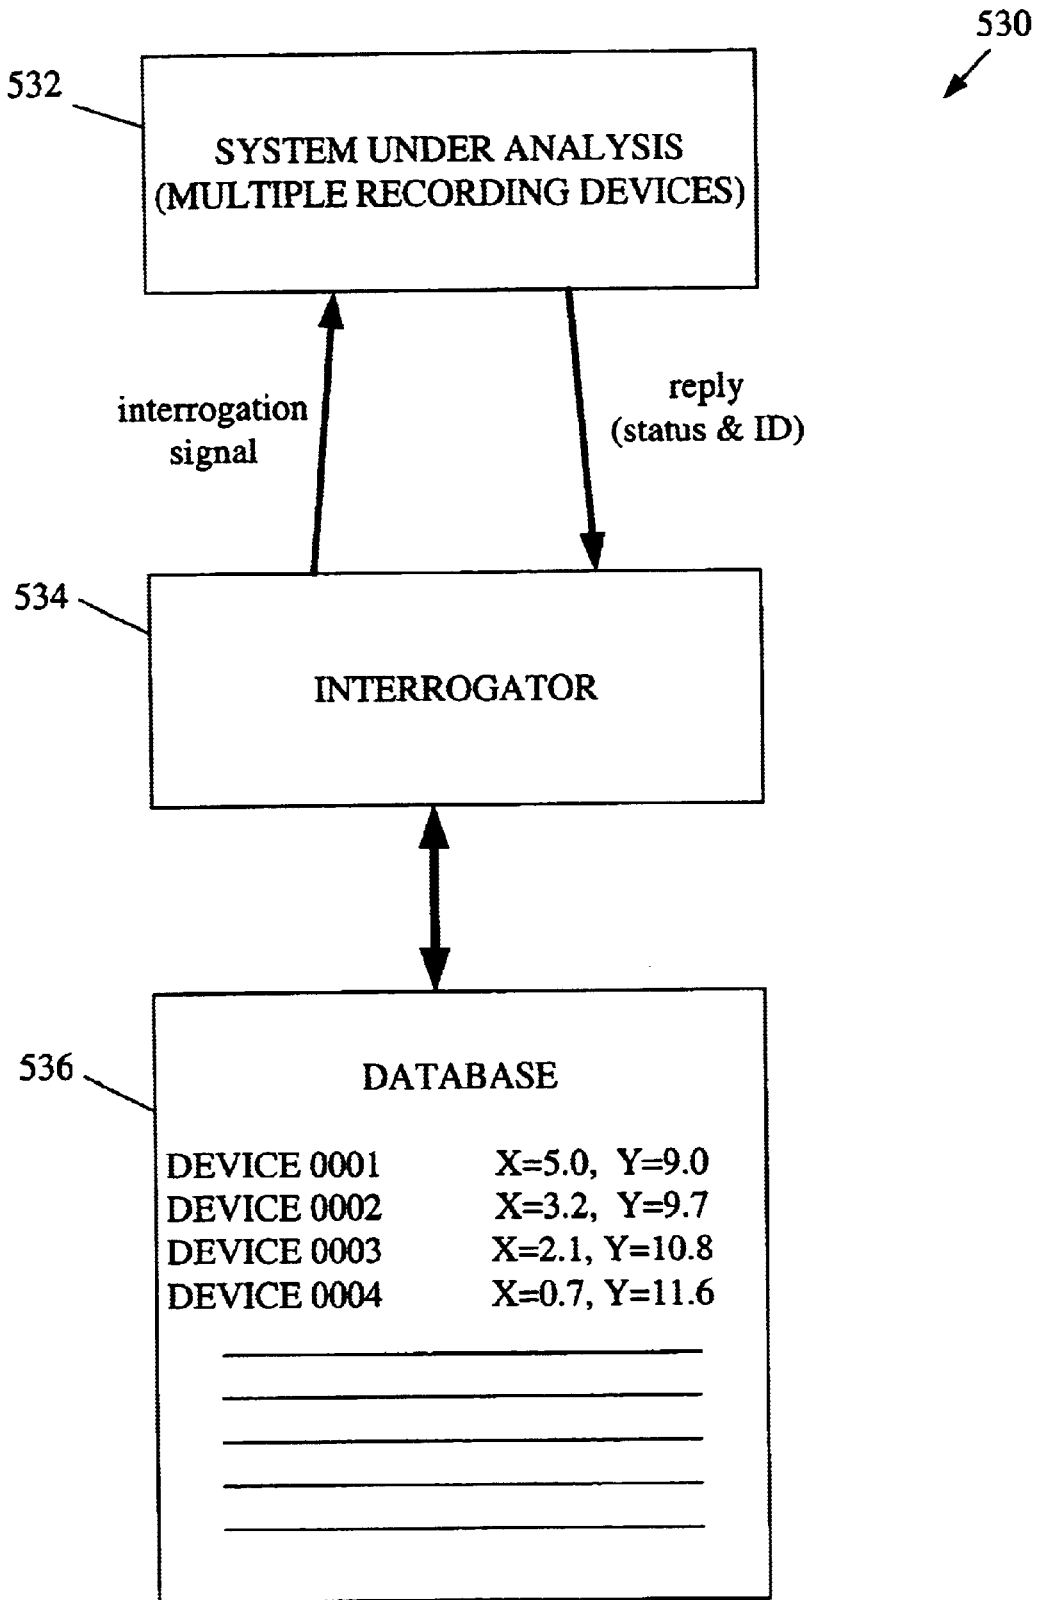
530

532

SYSTEM UNDER ANALYSIS (MULTIPLE RECORDING DEVICES)

interrogation signal

reply (status & ID)

534

INTERROGATOR

536

DATABASE

DEVICE 0001 X=5.0, Y=9.0
DEVICE 0002 X=3.2, Y=9.7
DEVICE 0003 X=2.1, Y=10.8
DEVICE 0004 X=0.7, Y=11.6